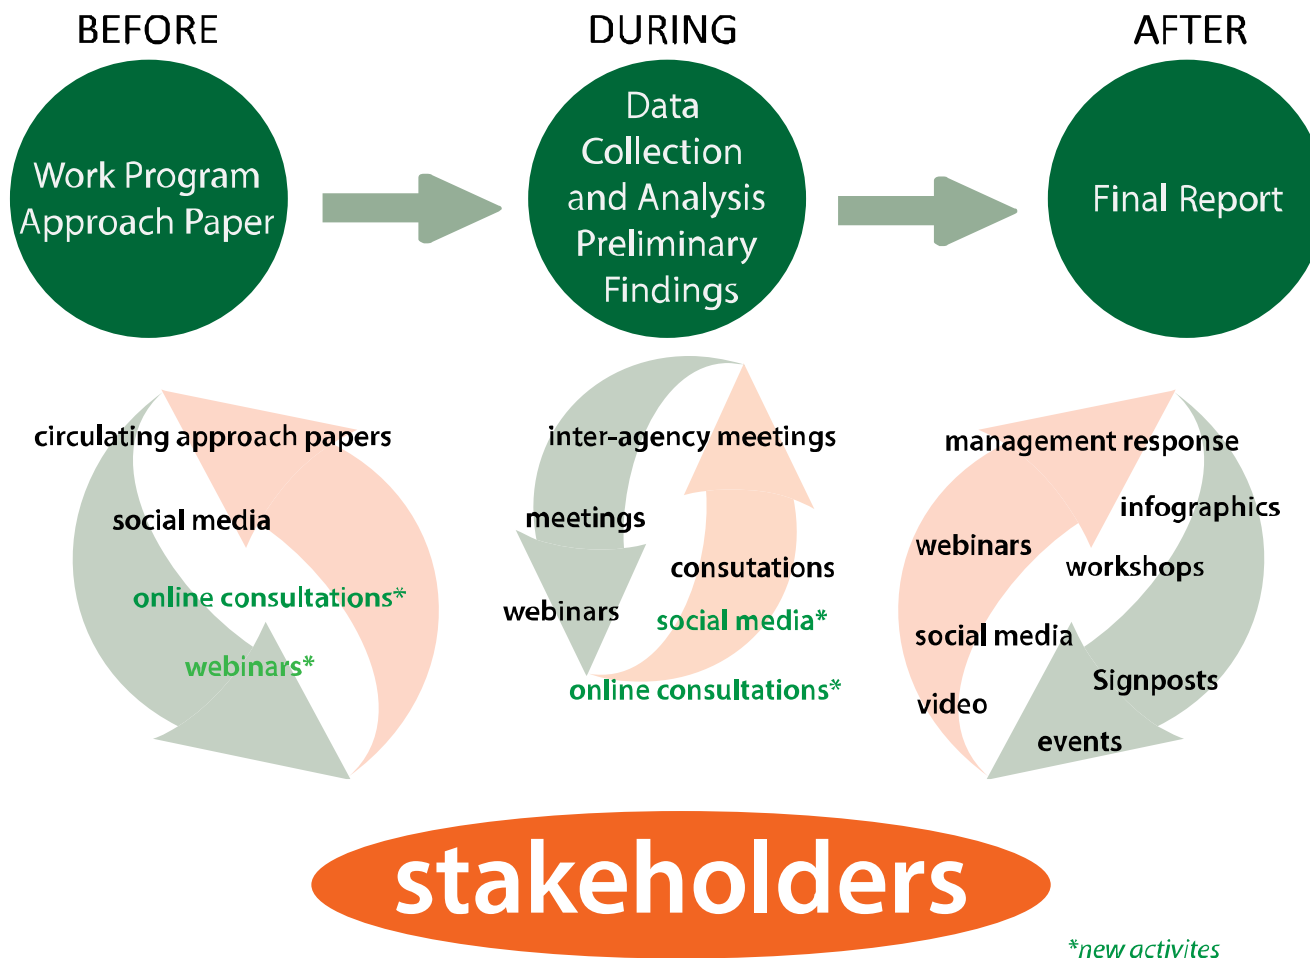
BEFORE

Work Program Approach Paper

circulating approach papers

social media

online consultations*

webinars*

DURING

Data Collection and Analysis Preliminary Findings

inter-agency meetings

meetings

consutations

webinars

social media*

online consultations*

AFTER

Final Report

management response

infographics

webinars

workshops

social media

Signposts

video

events

stakeholders

*new activites